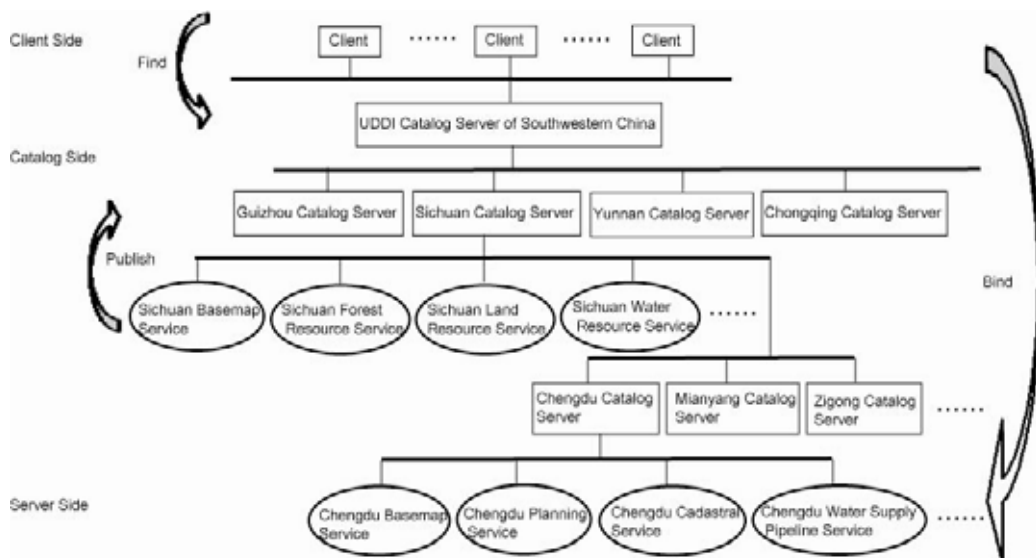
Client Side

Find

Client ······ Client ······ Client

UDDI Catalog Server of Southwestern China

Catalog Side

Guizhou Catalog Server

Sichuan Catalog Server

Yunnan Catalog Server

Chongqing Catalog Server

Publish

Bind

Sichuan Basemap Service

Sichuan Forest Resource Service

Sichuan Land Resource Service

Sichuan Water Resource Service

······

Chengdu Catalog Server

Mianyang Catalog Server

Zigong Catalog Server

······

Server Side

Chengdu Basemap Service

Chengdu Planning Service

Chengdu Cadastral Service

Chengdu Water Supply Pipeline Service

······